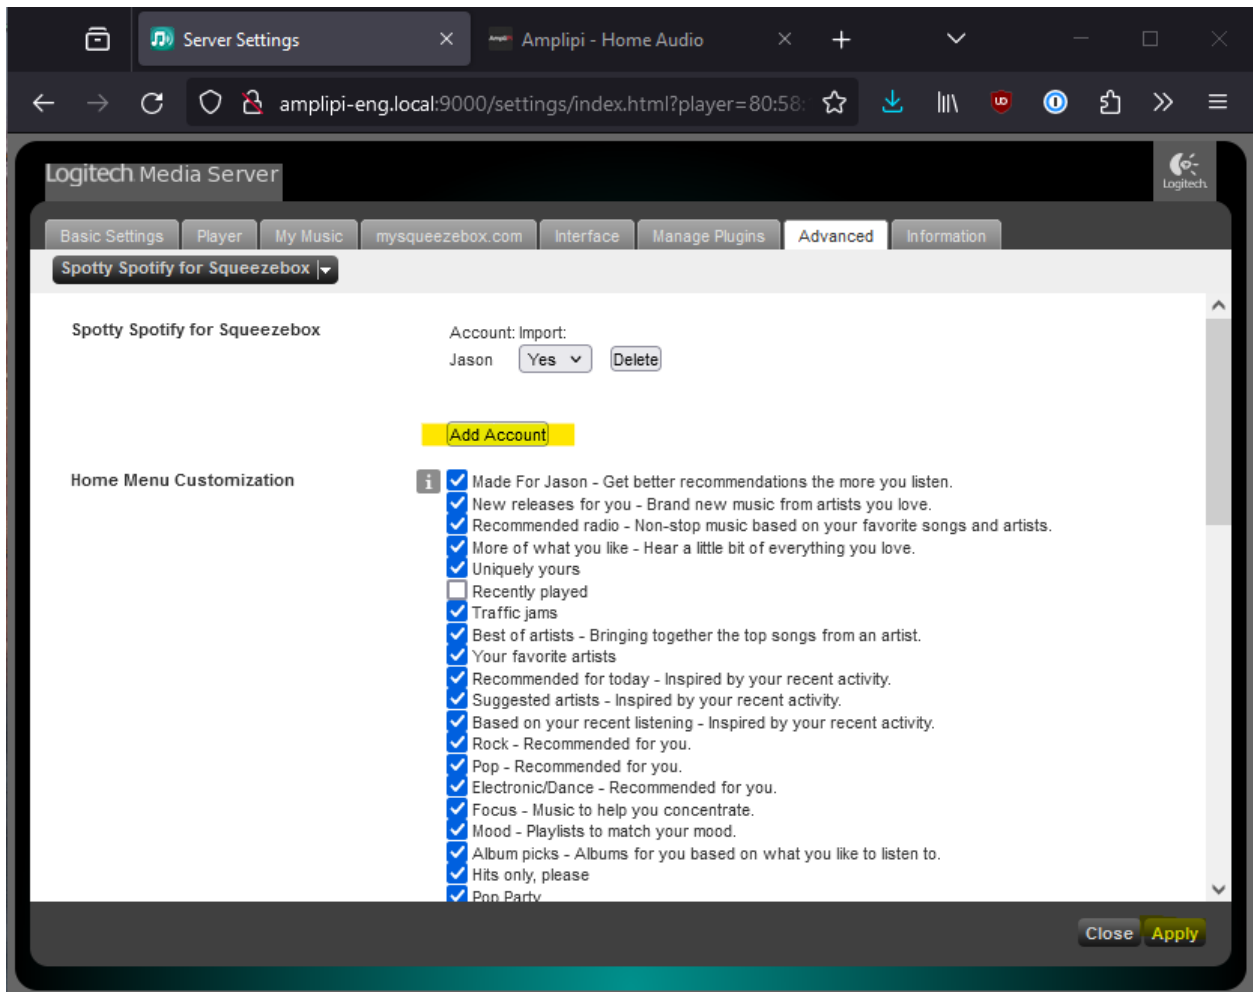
Server Settings
Amplipi - Home Audio
amplipi-eng.local:9000/settings/index.html?player=80:58:

Logitech Media Server
Logitech

Basic Settings
Player
My Music
mysqueezebox.com
Interface
Manage Plugins
Advanced
Information

Spotty Spotify for Squeezebox

Spotty Spotify for Squeezebox

Account: Import:
Jason Yes Delete

Add Account

Home Menu Customization

Made For Jason - Get better recommendations the more you listen.
New releases for you - Brand new music from artists you love.
Recommended radio - Non-stop music based on your favorite songs and artists.
More of what you like - Hear a little bit of everything you love.
Uniquely yours
Recently played
Traffic jams
Best of artists - Bringing together the top songs from an artist.
Your favorite artists
Recommended for today - Inspired by your recent activity.
Suggested artists - Inspired by your recent activity.
Based on your recent listening - Inspired by your recent activity.
Rock - Recommended for you.
Pop - Recommended for you.
Electronic/Dance - Recommended for you.
Focus - Music to help you concentrate.
Mood - Playlists to match your mood.
Album picks - Albums for you based on what you like to listen to.
Hits only, please
Pop Party

Close
Apply